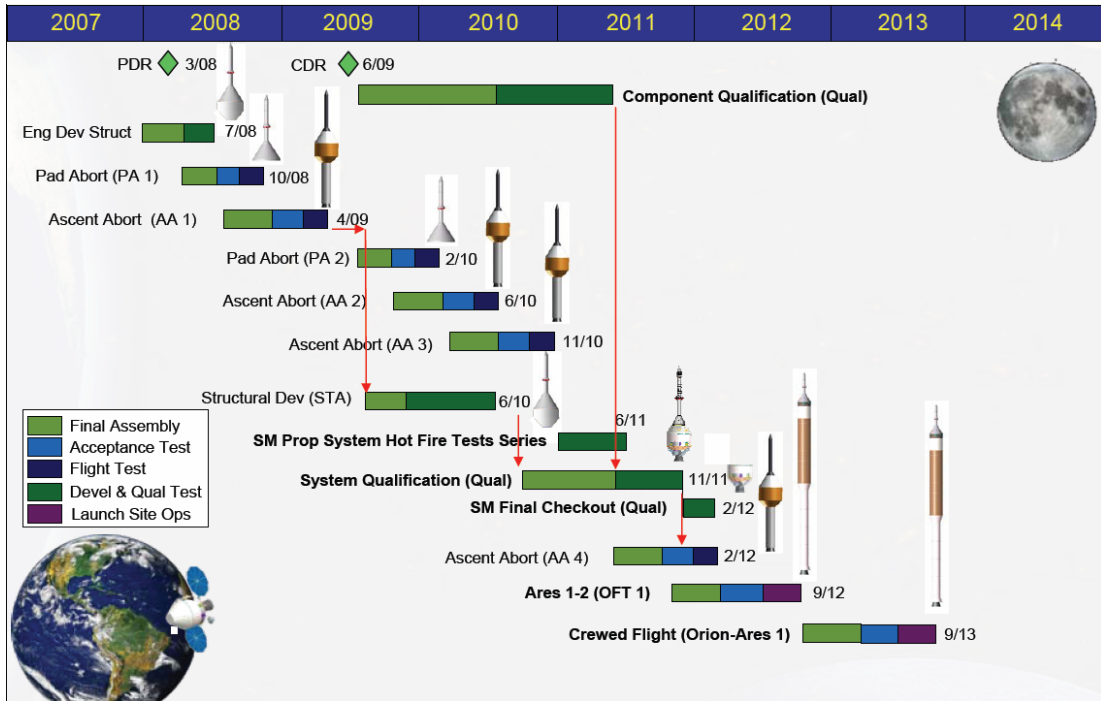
| 2007 | 2008 | 2009 | 2010 | 2011 | 2012 | 2013 | 2014 |
|---|---|---|---|---|---|---|---|

PDR 3/08

CDR 6/09

Component Qualification (Qual)

Eng Dev Struct 7/08

Pad Abort (PA 1) 10/08

Ascent Abort (AA 1) 4/09

Pad Abort (PA 2) 2/10

Ascent Abort (AA 2) 6/10

Ascent Abort (AA 3) 11/10

Structural Dev (STA) 6/10

SM Prop System Hot Fire Tests Series 6/11

System Qualification (Qual) 11/11

SM Final Checkout (Qual) 2/12

Ascent Abort (AA 4) 2/12

Ares 1-2 (OFT 1) 9/12

Crewed Flight (Orion-Ares 1) 9/13

Final Assembly
Acceptance Test
Flight Test
Devel & Qual Test
Launch Site Ops